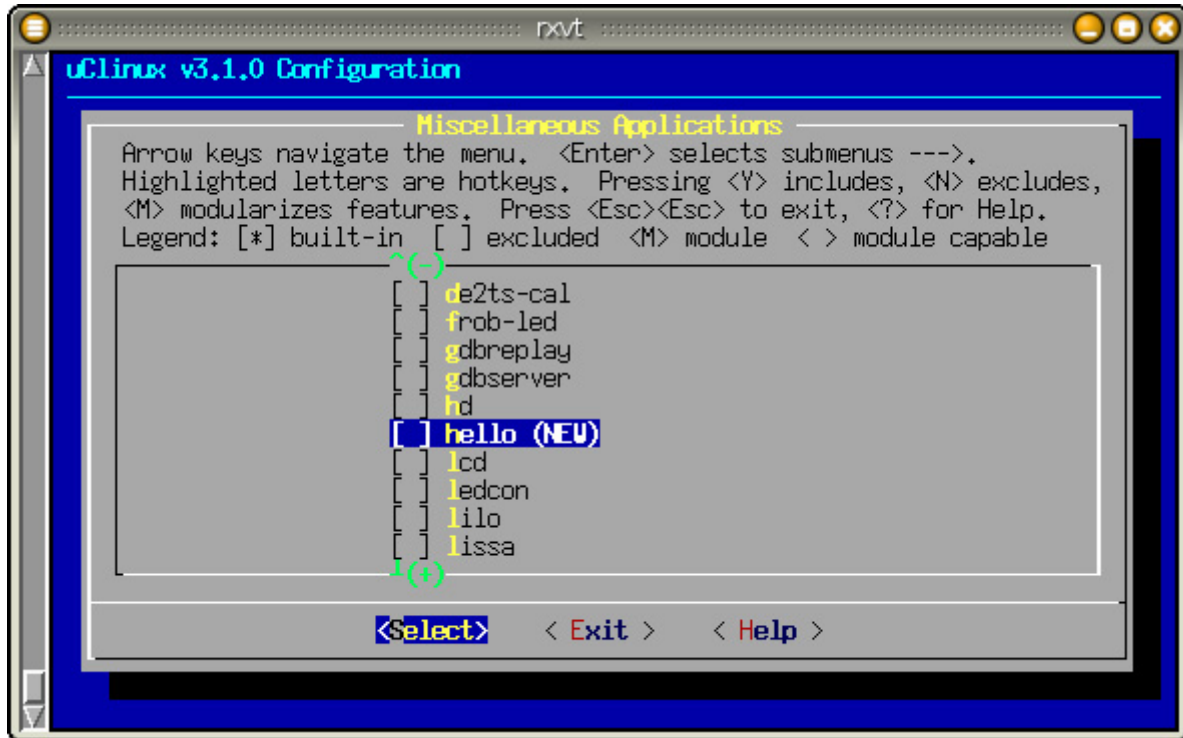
rxvt

uClinux v3.1.0 Configuration

Miscellaneous Applications

Arrow keys navigate the menu. <Enter> selects submenus --->. Highlighted letters are hotkeys. Pressing <Y> includes, <N> excludes, <M> modularizes features. Press <Esc><Esc> to exit, <?> for Help. Legend: [*] built-in [ ] excluded <M> module < > module capable

^(-)
[ ] de2ts-cal
[ ] frob-led
[ ] gdbreplay
[ ] gdbserver
[ ] hd
[ ] hello (NEW)
[ ] lcd
[ ] ledcon
[ ] lilo
[ ] lissa
v(+)

<Select> < Exit > < Help >